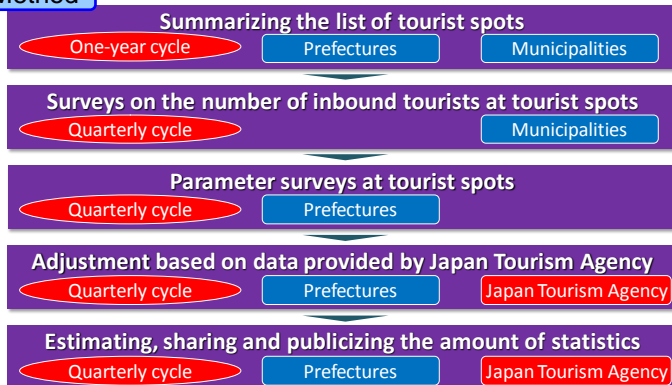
Method

Summarizing the list of tourist spots
One-year cycle
Prefectures
Municipalities

Surveys on the number of inbound tourists at tourist spots
Quarterly cycle
Municipalities

Parameter surveys at tourist spots
Quarterly cycle
Prefectures

Adjustment based on data provided by Japan Tourism Agency
Quarterly cycle
Prefectures
Japan Tourism Agency

Estimating, sharing and publicizing the amount of statistics
Quarterly cycle
Prefectures
Japan Tourism Agency